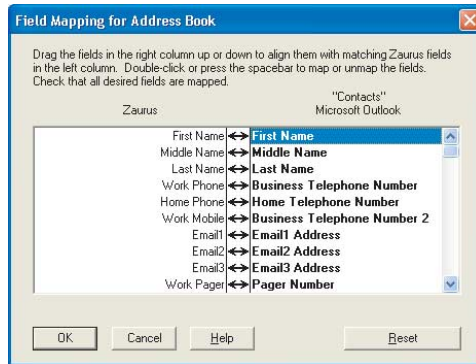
Field Mapping for Address Book

Drag the fields in the right column up or down to align them with matching Zaurus fields in the left column. Double-click or press the spacebar to map or unmap the fields. Check that all desired fields are mapped.

Zaurus

"Contacts"
Microsoft Outlook

| Zaurus | | Microsoft Outlook |
|---|---|---|
| First Name | ↔ | First Name |
| Middle Name | ↔ | Middle Name |
| Last Name | ↔ | Last Name |
| Work Phone | ↔ | Business Telephone Number |
| Home Phone | ↔ | Home Telephone Number |
| Work Mobile | ↔ | Business Telephone Number 2 |
| Email1 | ↔ | Email1 Address |
| Email2 | ↔ | Email2 Address |
| Email3 | ↔ | Email3 Address |
| Work Pager | ↔ | Pager Number |

OK Cancel Help Reset